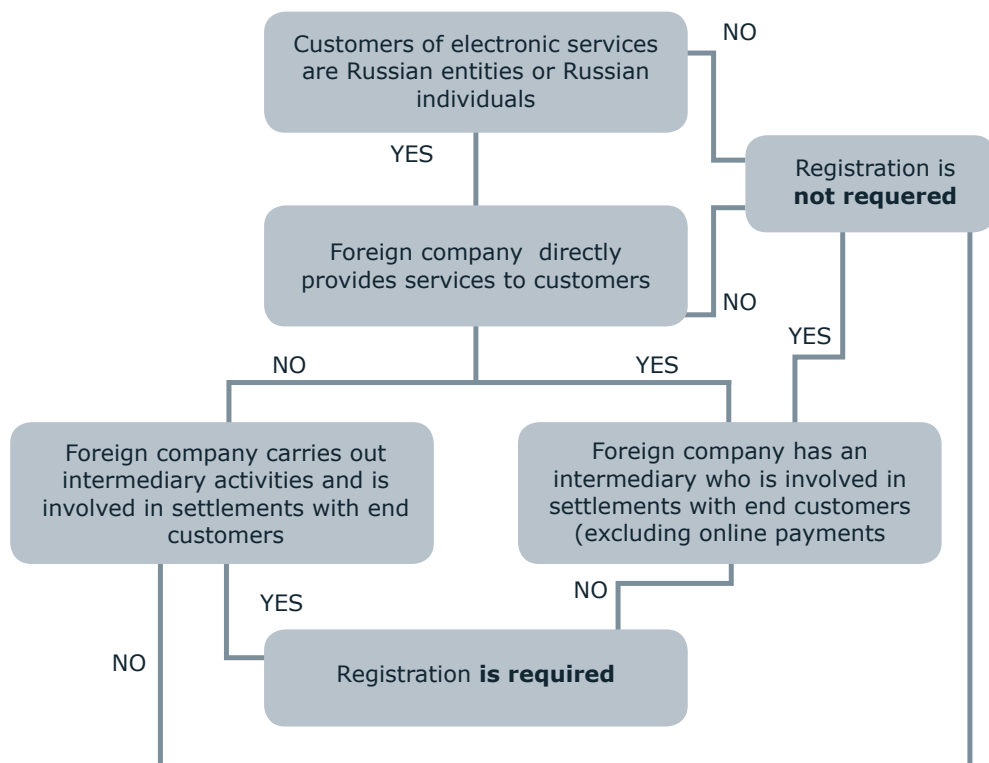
Customers of electronic services are Russian entities or Russian individuals

NO

YES

Registration is **not requered**

Foreign company directly provides services to customers

NO

YES

NO

YES

Foreign company carries out intermediary activities and is involved in settlements with end customers

Foreign company has an intermediary who is involved in settlements with end customers (excluding online payments

NO

YES

NO

Registration **is required**